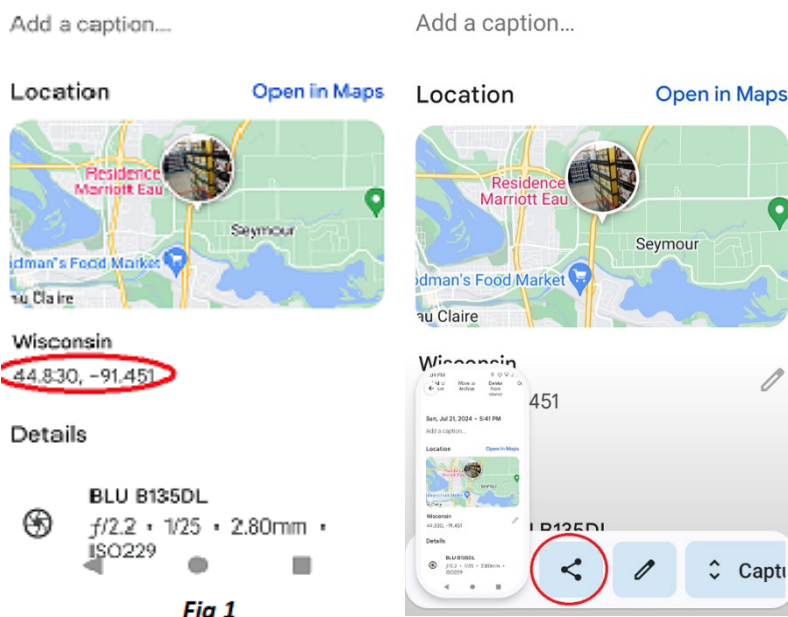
Add a caption...

Location

Open in Maps

Residence Marriott Eau

Seymour

dman's Food Market

u Claire

Wisconsin

44.830, -91.451

Details

BLU B135DL

$f/2.2$ • 1/25 • 2.80mm • ISO229

Fig 1

Add a caption...

Location

Open in Maps

Residence Marriott Eau

Seymour

dman's Food Market

u Claire

Wisconsin

451

Move to Archive

Delete from device

Sun, Jul 21, 2024 • 5:41 PM

Add a caption...

Location

Open in Maps

Wisconsin

44.830, -91.451

Details

BLU B135DL

$f/2.2$ • 1/25 • 2.80mm • ISO229

B135DL

Captu